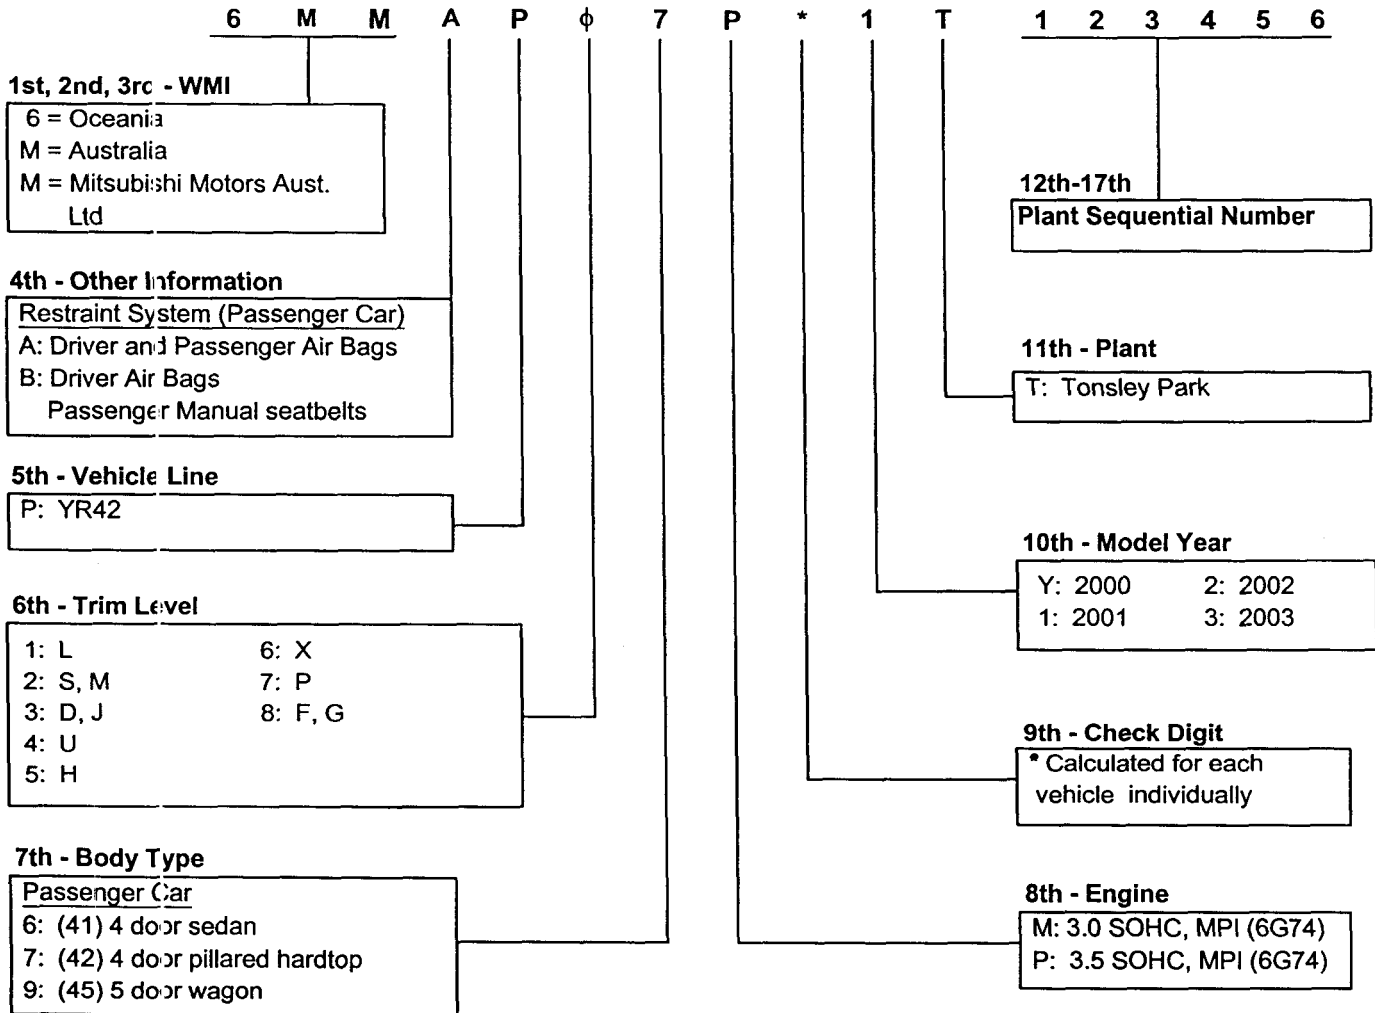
6 M M A P ϕ 7 P * 1 T 1 2 3 4 5 6

1st, 2nd, 3rd - WMI
6 = Oceania
M = Australia
M = Mitsubishi Motors Aust. Ltd

12th-17th
Plant Sequential Number

4th - Other Information
Restraint System (Passenger Car)
A: Driver and Passenger Air Bags
B: Driver Air Bags
Passenger Manual seatbelts

11th - Plant
T: Tonsley Park

5th - Vehicle Line
P: YR42

10th - Model Year
Y: 2000
2: 2002
1: 2001
3: 2003

6th - Trim Level
1: L
2: S, M
3: D, J
4: U
5: H
6: X
7: P
8: F, G

9th - Check Digit
* Calculated for each vehicle individually

7th - Body Type
Passenger Car
6: (41) 4 door sedan
7: (42) 4 door pillared hardtop
9: (45) 5 door wagon

8th - Engine
M: 3.0 SOHC, MPI (6G74)
P: 3.5 SOHC, MPI (6G74)